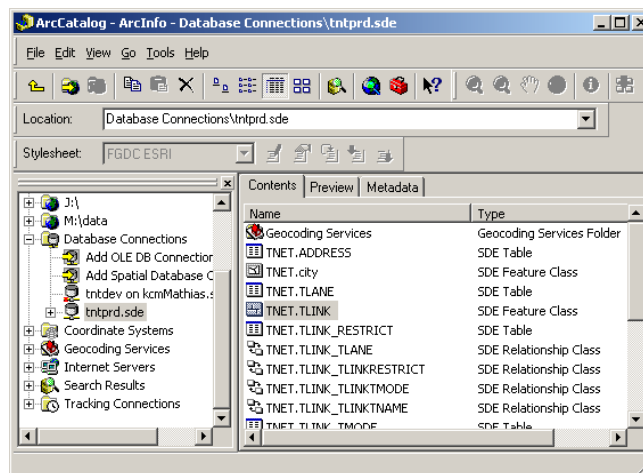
ArcCatalog - ArcInfo - Database Connections\tntprd.sde

File Edit View Go Tools Help

Location: Database Connections\tntprd.sde

Stylesheet: FGDC ESRI

J:\
M:\data
Database Connections
Add OLE DB Connection
Add Spatial Database C
tntdev on kcmMathias.s
tntprd.sde
Coordinate Systems
Geocoding Services
Internet Servers
Search Results
Tracking Connections

Contents | Preview | Metadata

| Name | Type |
|---|---|
| Geocoding Services | Geocoding Services Folder |
| TNET.ADDRESS | SDE Table |
| TNET.city | SDE Feature Class |
| TNET.TLANE | SDE Table |
| TNET.TLINK | SDE Feature Class |
| TNET.TLINK_RESTRICT | SDE Table |
| TNET.TLINK_TLANE | SDE Relationship Class |
| TNET.TLINK_TLINKRESTRICT | SDE Relationship Class |
| TNET.TLINK_TLINKTMODE | SDE Relationship Class |
| TNET.TLINK_TLINKTNAME | SDE Relationship Class |
| TNET.TLINK_TMODE | SDE Table |